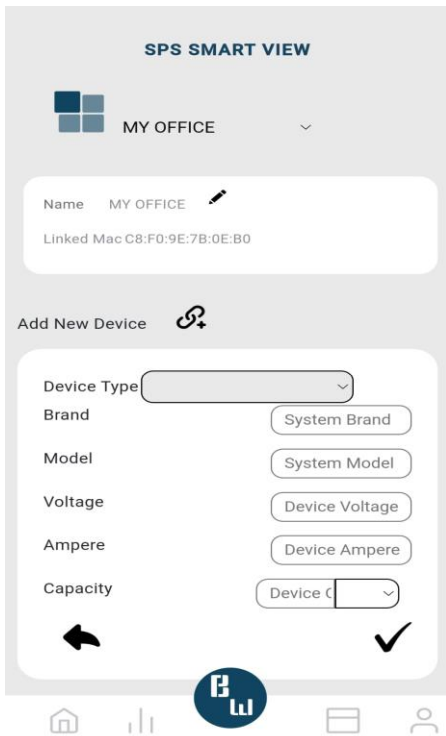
SPS SMART VIEW

MY OFFICE

Name MY OFFICE

Linked Mac C8:F0:9E:7B:0E:B0

Add New Device

Device Type

Brand System Brand

Model System Model

Voltage Device Voltage

Ampere Device Ampere

Capacity Device C